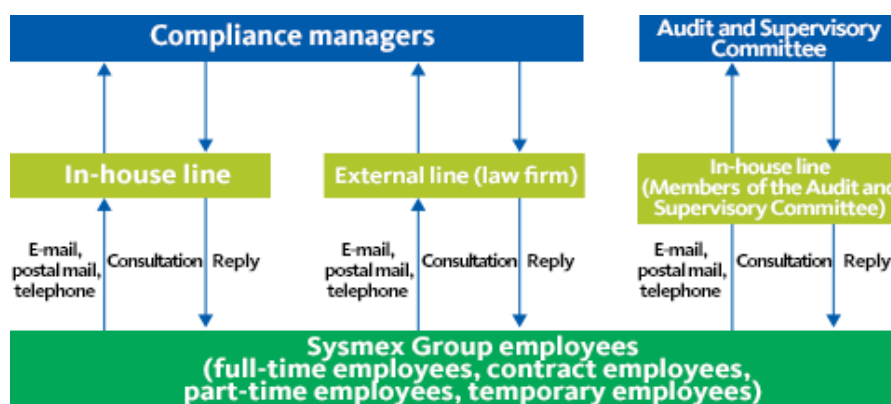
Compliance managers

Audit and Supervisory Committee

In-house line

External line (law firm)

In-house line (Members of the Audit and Supervisory Committee)

E-mail, postal mail, telephone

Consultation

Reply

E-mail, postal mail, telephone

Consultation

Reply

E-mail, postal mail, telephone

Consultation

Reply

Sysmex Group employees (full-time employees, contract employees, part-time employees, temporary employees)